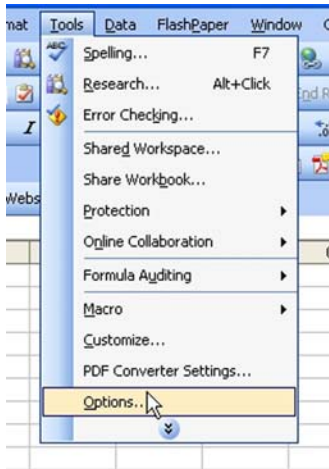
mat Tools Data FlashPaper Window

Spelling... F7
Research... Alt+Click
Error Checking...
Shared Workspace...
Share Workbook...
Protection
Online Collaboration
Formula Auditing
Macro
Customize...
PDF Converter Settings...
Options...

Webs
End R